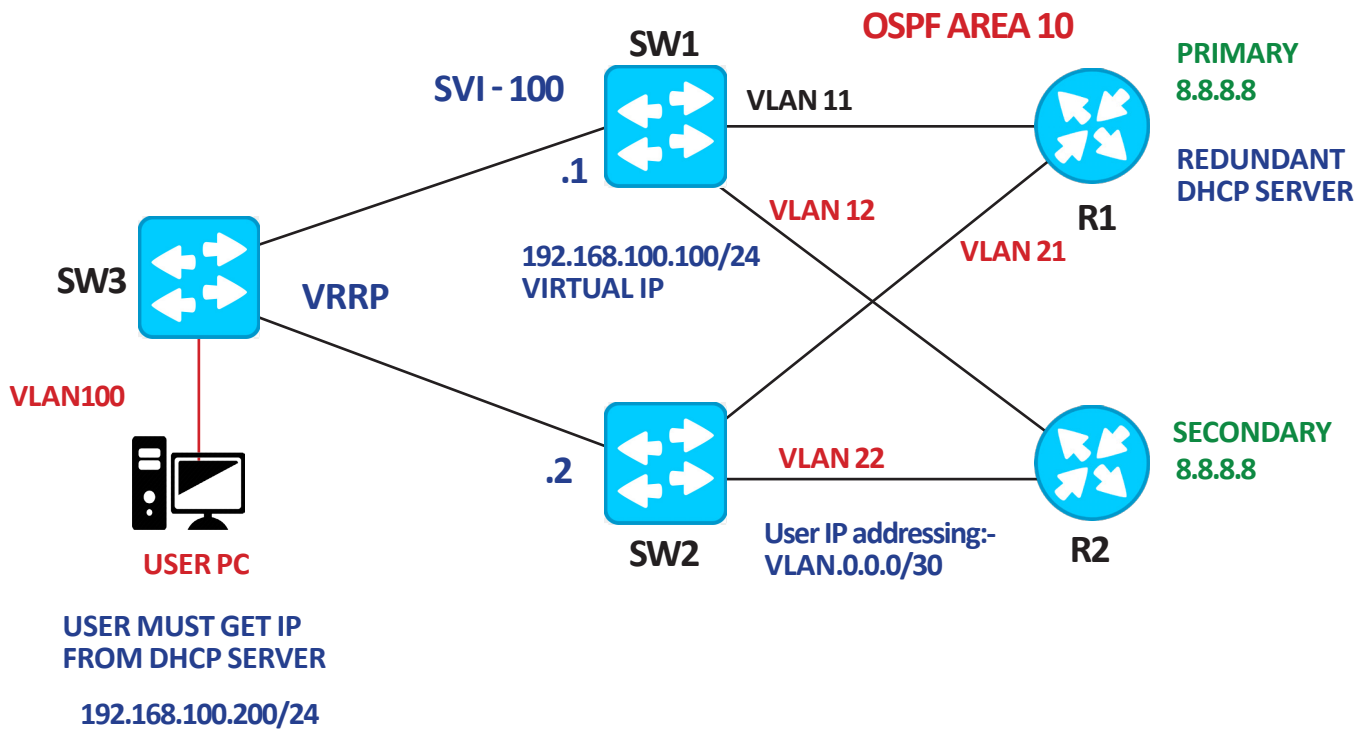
OSPF AREA 10

SW1

SVI - 100

VLAN 11

PRIMARY
8.8.8.8

REDUNDANT
DHCP SERVER

.1

VLAN 12

R1

VLAN 21

192.168.100.100/24
VIRTUAL IP

SW3

VRRP

VLAN100

SECONDARY
8.8.8.8

.2

VLAN 22

User IP addressing:-
VLAN.0.0.0/30

SW2

R2

USER PC

USER MUST GET IP
FROM DHCP SERVER

192.168.100.200/24